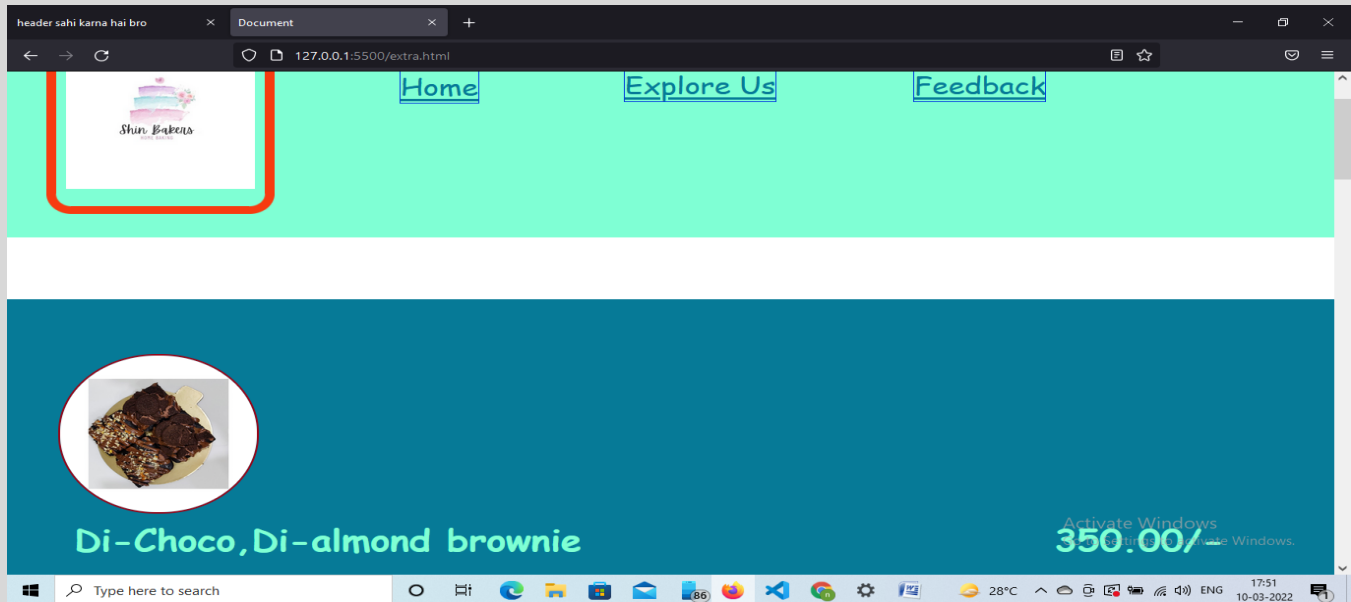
header sahi karna hai bro
Document
127.0.0.1:5500/extra.html

Shin Bakers

Home
Explore Us
Feedback

Di-Choco,Di-almond brownie
350.00/-

Activate Windows
Go to Settings to activate Windows.

Type here to search
86
28°C
ENG
17:51
10-03-2022